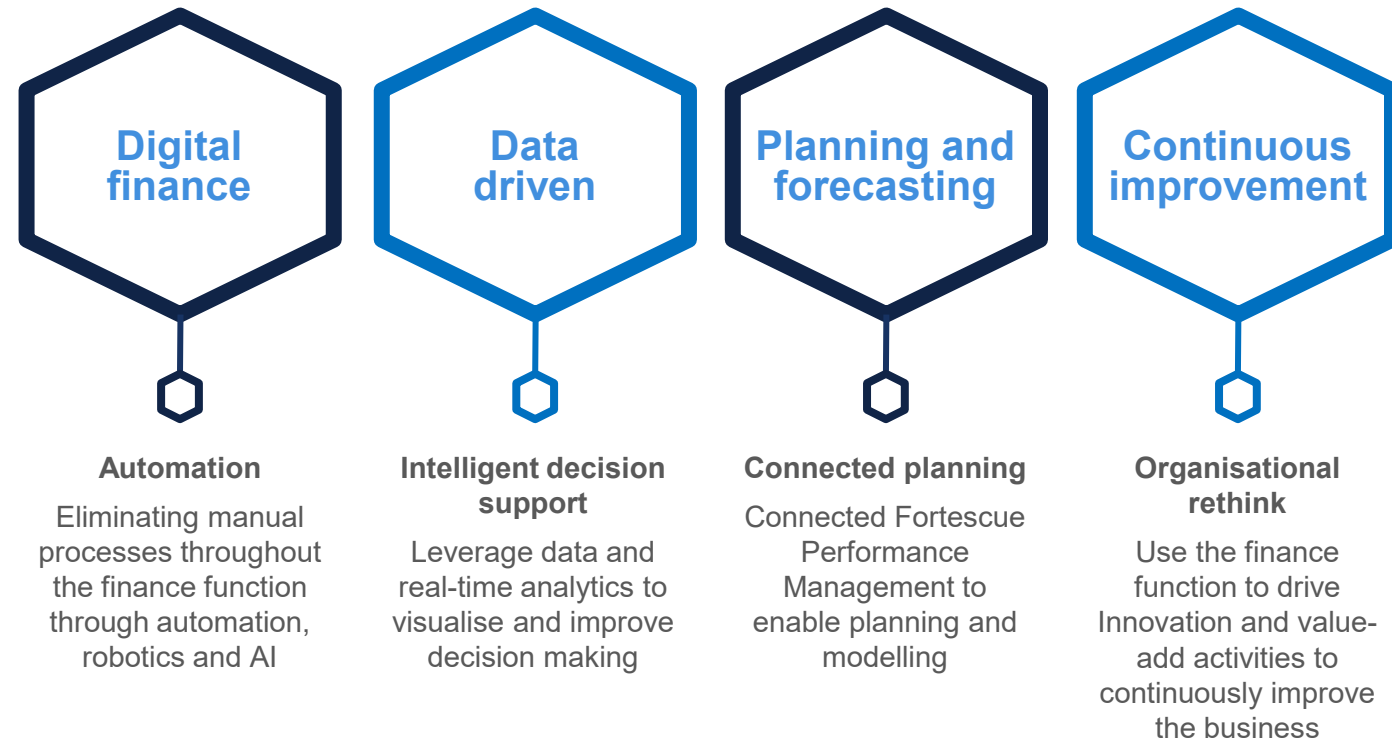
Digital finance

Automation

Eliminating manual processes throughout the finance function through automation, robotics and AI

Data driven

Intelligent decision support

Leverage data and real-time analytics to visualise and improve decision making

Planning and forecasting

Connected planning

Connected Fortescue Performance Management to enable planning and modelling

Continuous improvement

Organisational rethink

Use the finance function to drive Innovation and value-add activities to continuously improve the business